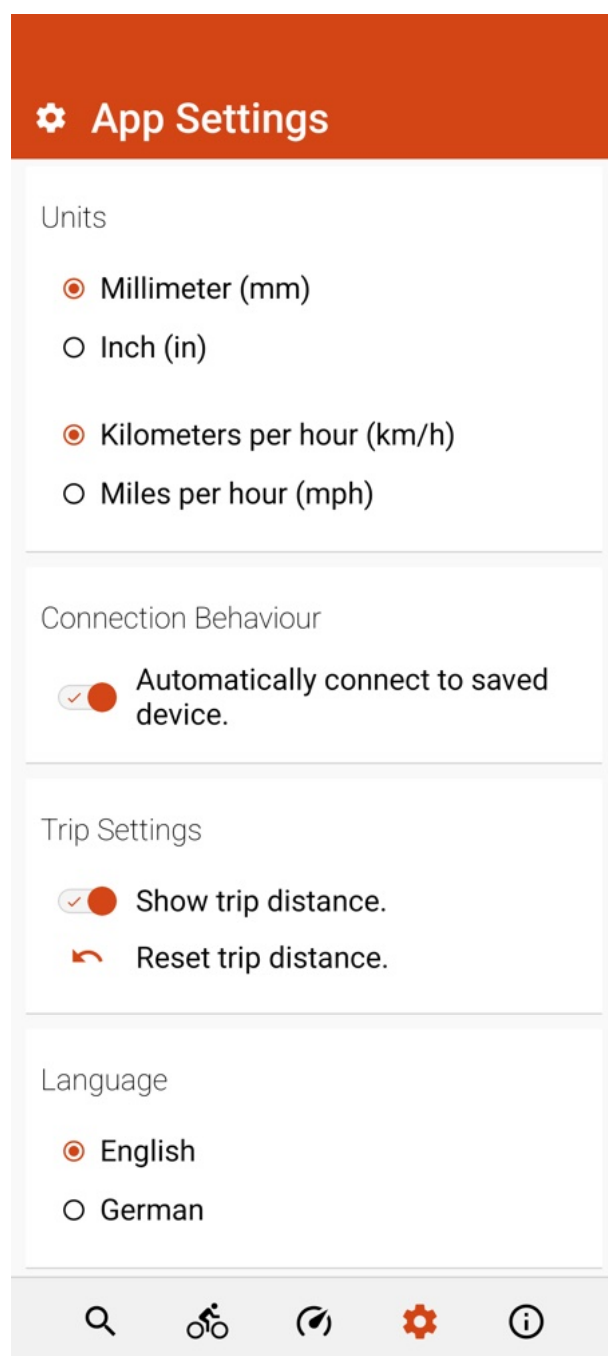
App Settings

Units

Millimeter (mm)

Inch (in)

Kilometers per hour (km/h)

Miles per hour (mph)

Connection Behaviour

Automatically connect to saved device.

Trip Settings

Show trip distance.

Reset trip distance.

Language

English

German